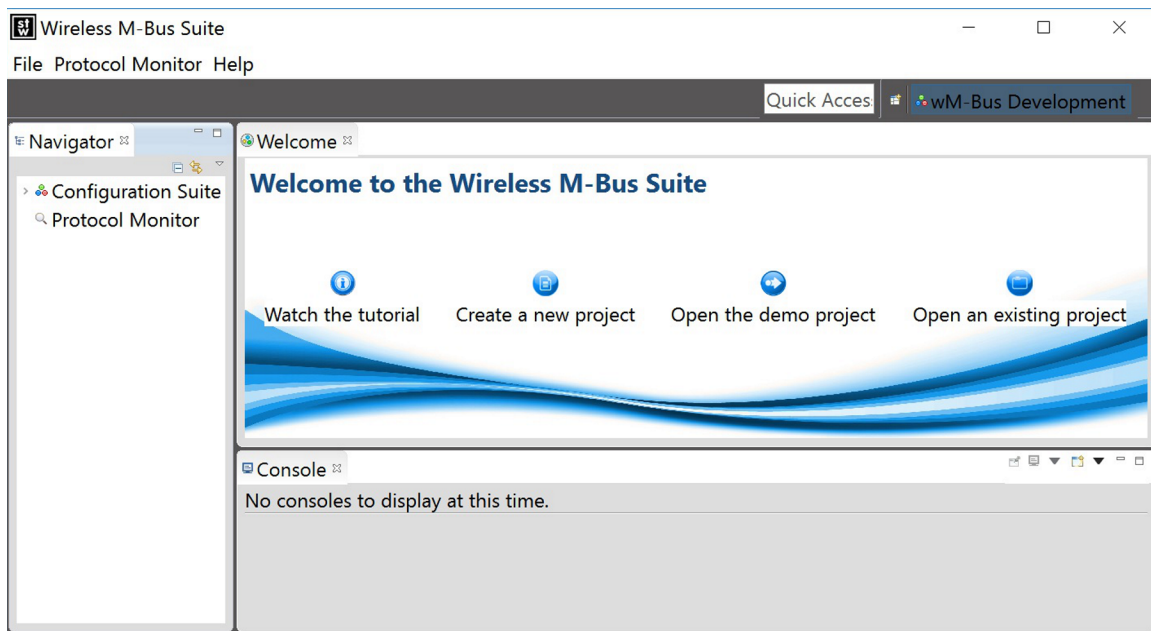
Wireless M-Bus Suite

File Protocol Monitor Help

Quick Acces

wM-Bus Development

Navigator

Configuration Suite

Protocol Monitor

Welcome

Welcome to the Wireless M-Bus Suite

Watch the tutorial

Create a new project

Open the demo project

Open an existing project

Console

No consoles to display at this time.